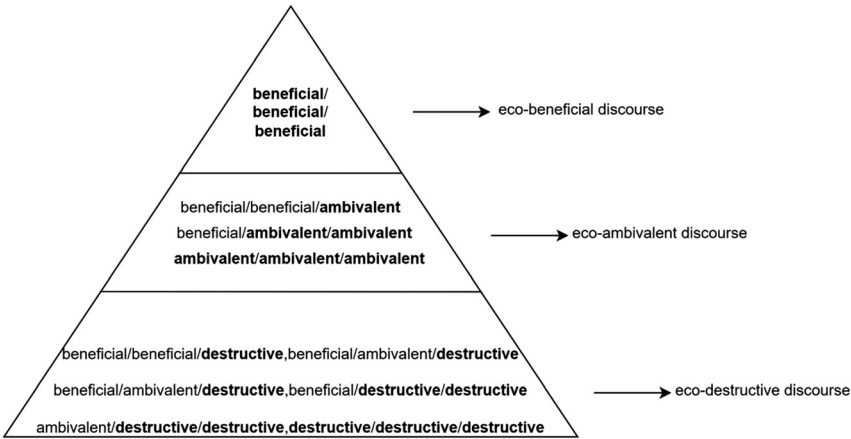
beneficial/
beneficial/
beneficial

eco-beneficial discourse

beneficial/beneficial/ambivalent
beneficial/ambivalent/ambivalent
ambivalent/ambivalent/ambivalent

eco-ambivalent discourse

beneficial/beneficial/destructive,beneficial/ambivalent/destructive
beneficial/ambivalent/destructive,beneficial/destructive/destructive
ambivalent/destructive/destructive,destructive/destructive/destructive

eco-destructive discourse